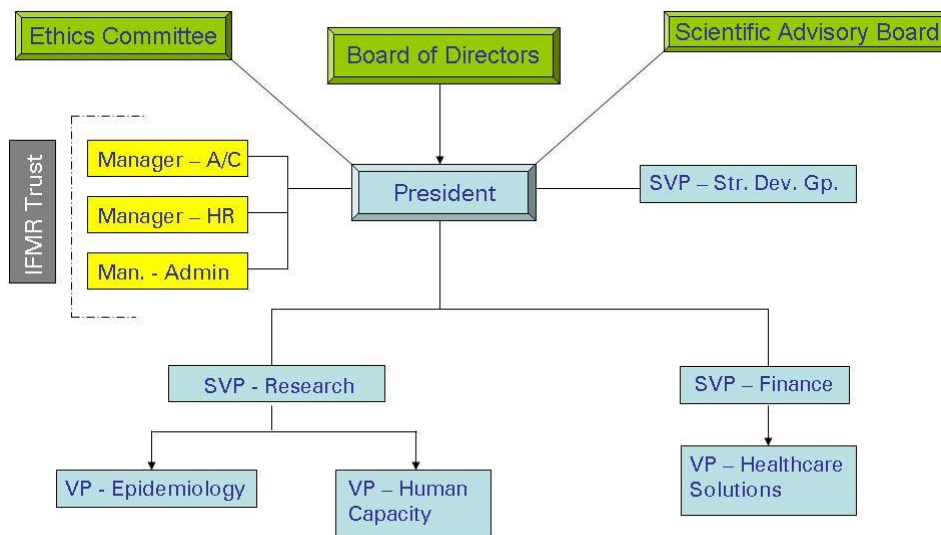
Ethics Committee

Board of Directors

Scientific Advisory Board

IFMR Trust

Manager – A/C

Manager – HR

Man. - Admin

President

SVP – Str. Dev. Gp.

SVP - Research

SVP – Finance

VP - Epidemiology

VP – Human Capacity

VP – Healthcare Solutions